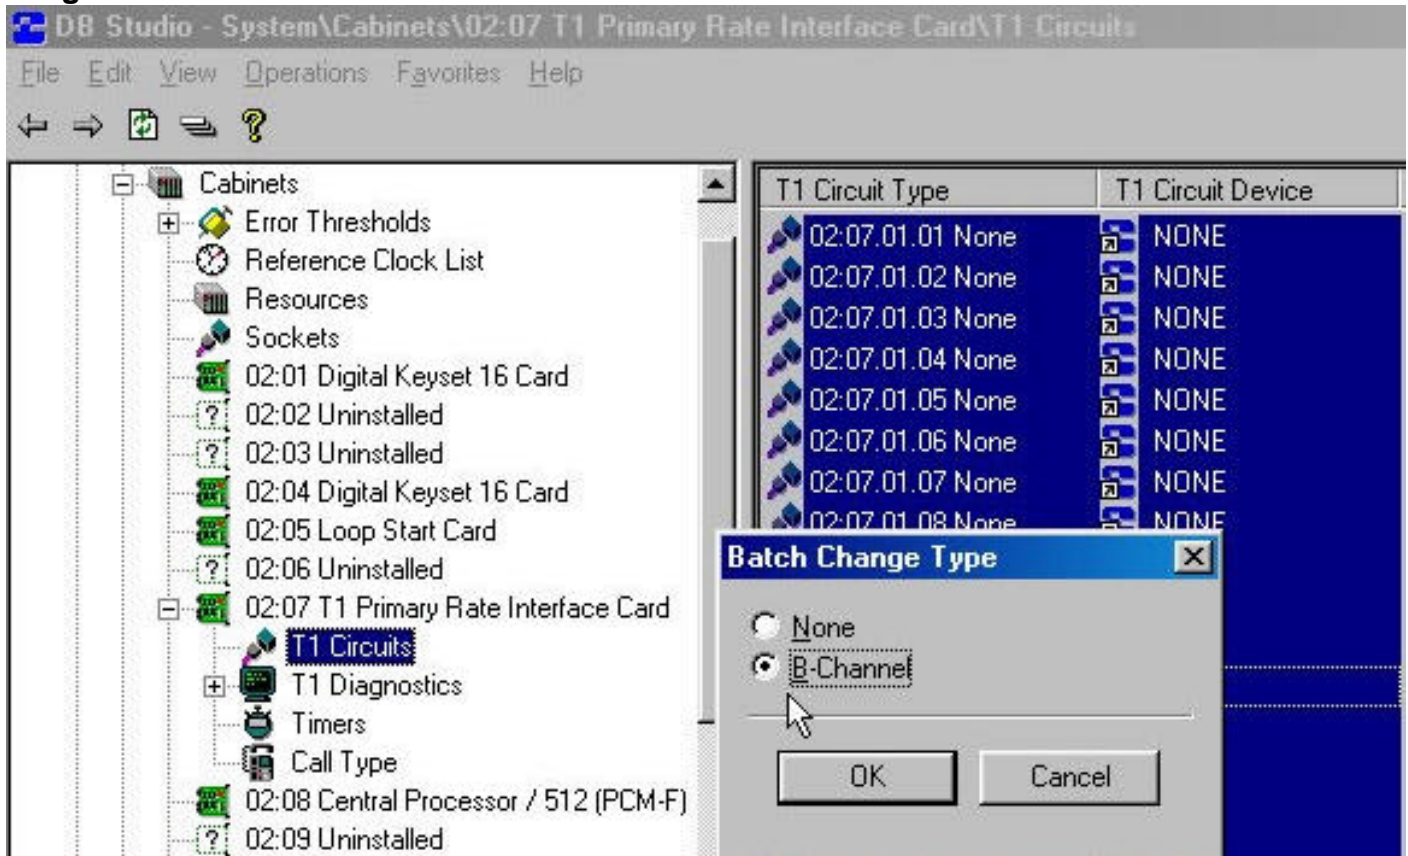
DB Studio - System\Cabinets\02:07 T1 Primary Rate Interface Card\T1 Circuits

File Edit View Operations Favorites Help

Cabinets
Error Thresholds
Reference Clock List
Resources
Sockets
02:01 Digital Keyset 16 Card
02:02 Uninstalled
02:03 Uninstalled
02:04 Digital Keyset 16 Card
02:05 Loop Start Card
02:06 Uninstalled
02:07 T1 Primary Rate Interface Card
T1 Circuits
T1 Diagnostics
Timers
Call Type
02:08 Central Processor / 512 (PCM-F)
02:09 Uninstalled

| T1 Circuit Type | T1 Circuit Device |
|---|---|
| 02:07.01.01 None | NONE |
| 02:07.01.02 None | NONE |
| 02:07.01.03 None | NONE |
| 02:07.01.04 None | NONE |
| 02:07.01.05 None | NONE |
| 02:07.01.06 None | NONE |
| 02:07.01.07 None | NONE |
| 02:07.01.08 None | NONE |

Batch Change Type
None
B-Channel
OK
Cancel